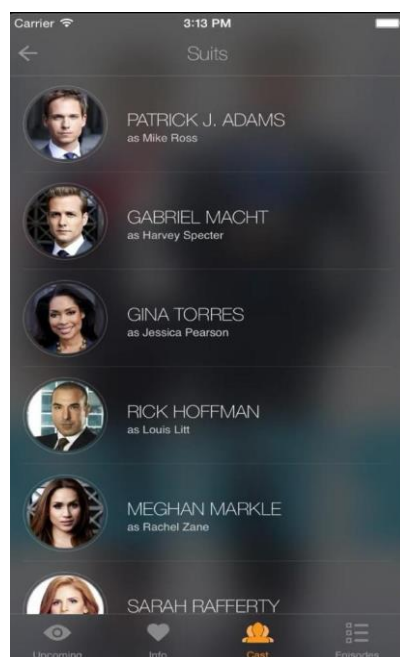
Carrier
3:13 PM
Suits

PATRICK J. ADAMS
as Mike Ross

GABRIEL MACHT
as Harvey Specter

GINA TORRES
as Jessica Pearson

RICK HOFFMAN
as Louis Litt

MEGHAN MARKLE
as Rachel Zane

SARAH RAFFERTY

Upcoming
Info
Cast
Episodes